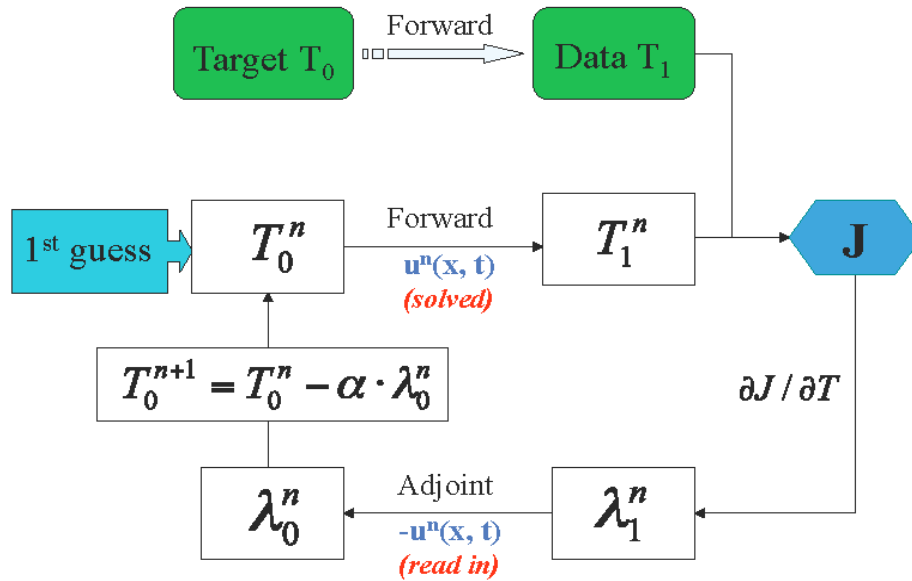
Target $T_0$

Forward

Data $T_1$

1st guess

$T_0^n$

Forward

$u^n(x, t)$

(solved)

$T_1^n$

J

$T_0^{n+1} = T_0^n - \alpha \cdot \lambda_0^n$

$\partial J / \partial T$

$\lambda_0^n$

Adjoint

$-u^n(x, t)$

(read in)

$\lambda_1^n$